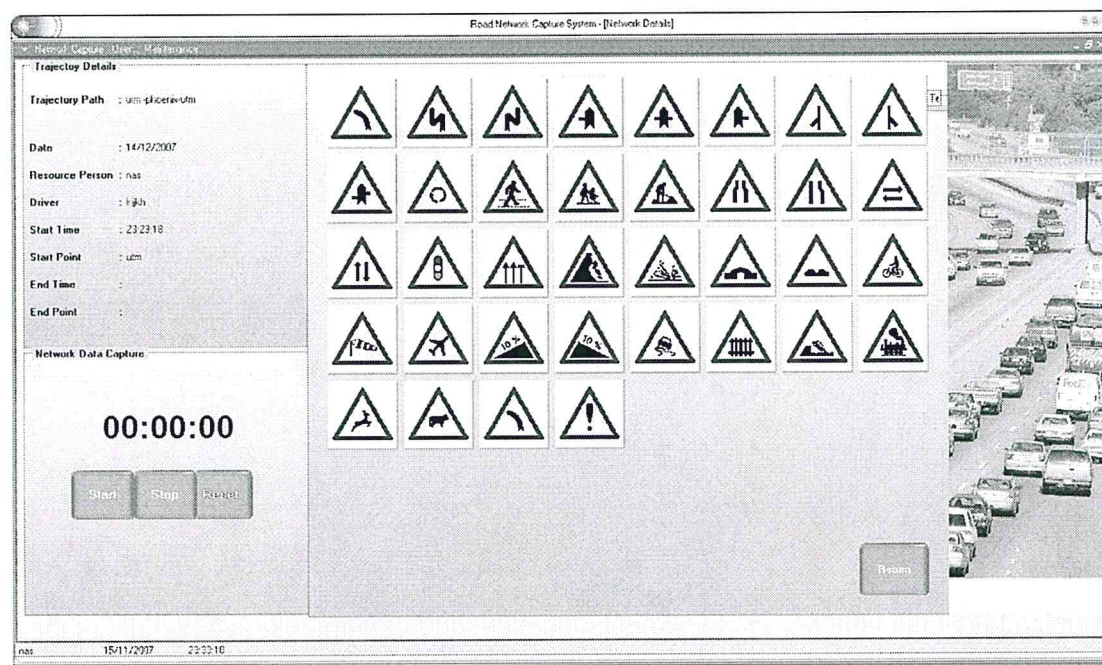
Road Network Capture System - [Network Details]

Network Capture Users Maintenance

Trajectoy Details

Trajectory Path : utm-phoenix-utm

Date : 14/12/2007

Resource Person : nas

Driver : hjkh

Start Time : 23:23:18

Start Point : utm

End Time :

End Point :

Network Data Capture

00:00:00

Start Stop Reset

10 %

10 %

Return

nas 15/11/2007 23:33:18